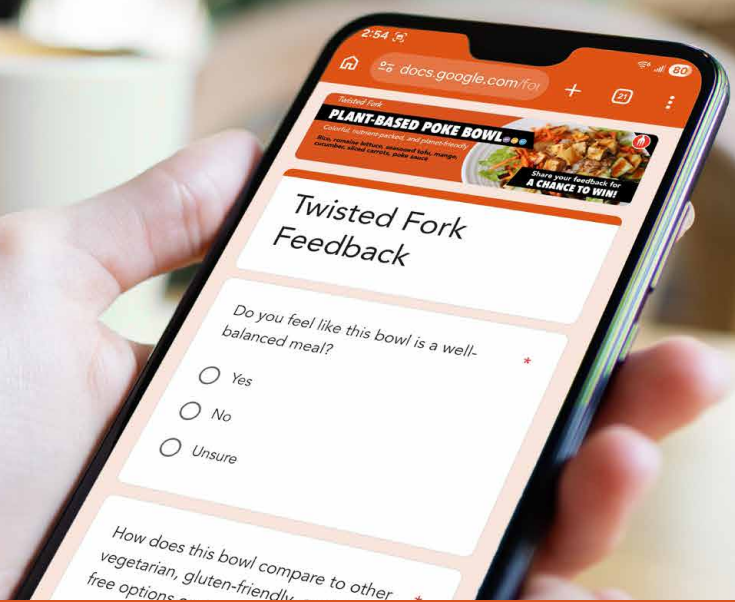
2:54

docs.google.com/fo

+

21

80

Twisted Fork

PLANT-BASED POKE BOWL

Colorful, nutrient-packed, and planet-friendly

Rice, romaine lettuce, seasoned tofu, mango, cucumber, sliced carrots, poke sauce

Share your feedback for A CHANCE TO WIN!

Twisted Fork Feedback

Do you feel like this bowl is a well-balanced meal? *

Yes

No

Unsure

How does this bowl compare to other vegetarian, gluten-friendly, free options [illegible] *